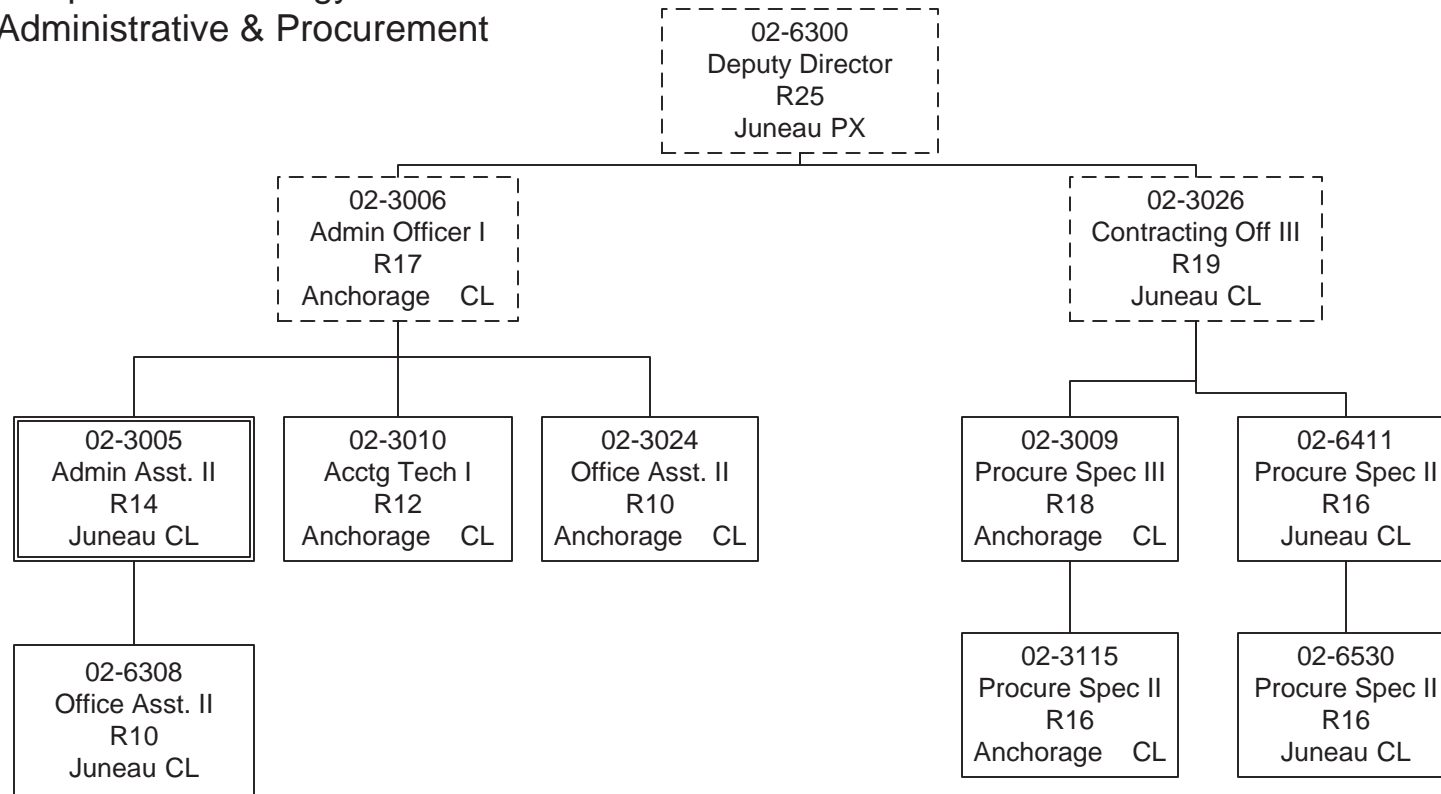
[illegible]
Administrative & Procurement

02-6300
Deputy Director
R25
Juneau PX

02-3006
Admin Officer I
R17
Anchorage CL

02-3026
Contracting Off III
R19
Juneau CL

02-3005
Admin Asst. II
R14
Juneau CL

02-3010
Acctg Tech I
R12
Anchorage CL

02-3024
Office Asst. II
R10
Anchorage CL

02-3009
Procure Spec III
R18
Anchorage CL

02-6411
Procure Spec II
R16
Juneau CL

02-6308
Office Asst. II
R10
Juneau CL

02-3115
Procure Spec II
R16
Anchorage CL

02-6530
Procure Spec II
R16
Juneau CL